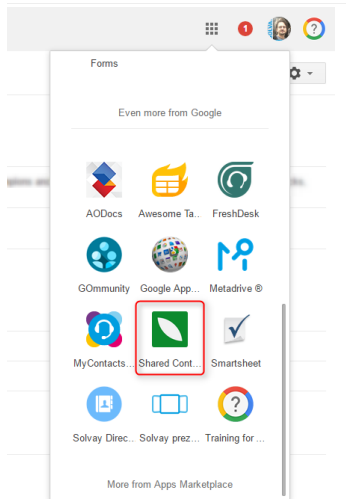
1

?

Forms

Even more from Google

AODocs

Awesome Ta...

FreshDesk

GOmmunity

Google App...

Metadrive ®

MyContacts...

Shared Cont...

Smartsheet

Solvay Direc...

Solvay prez...

Training for ...

More from Apps Marketplace